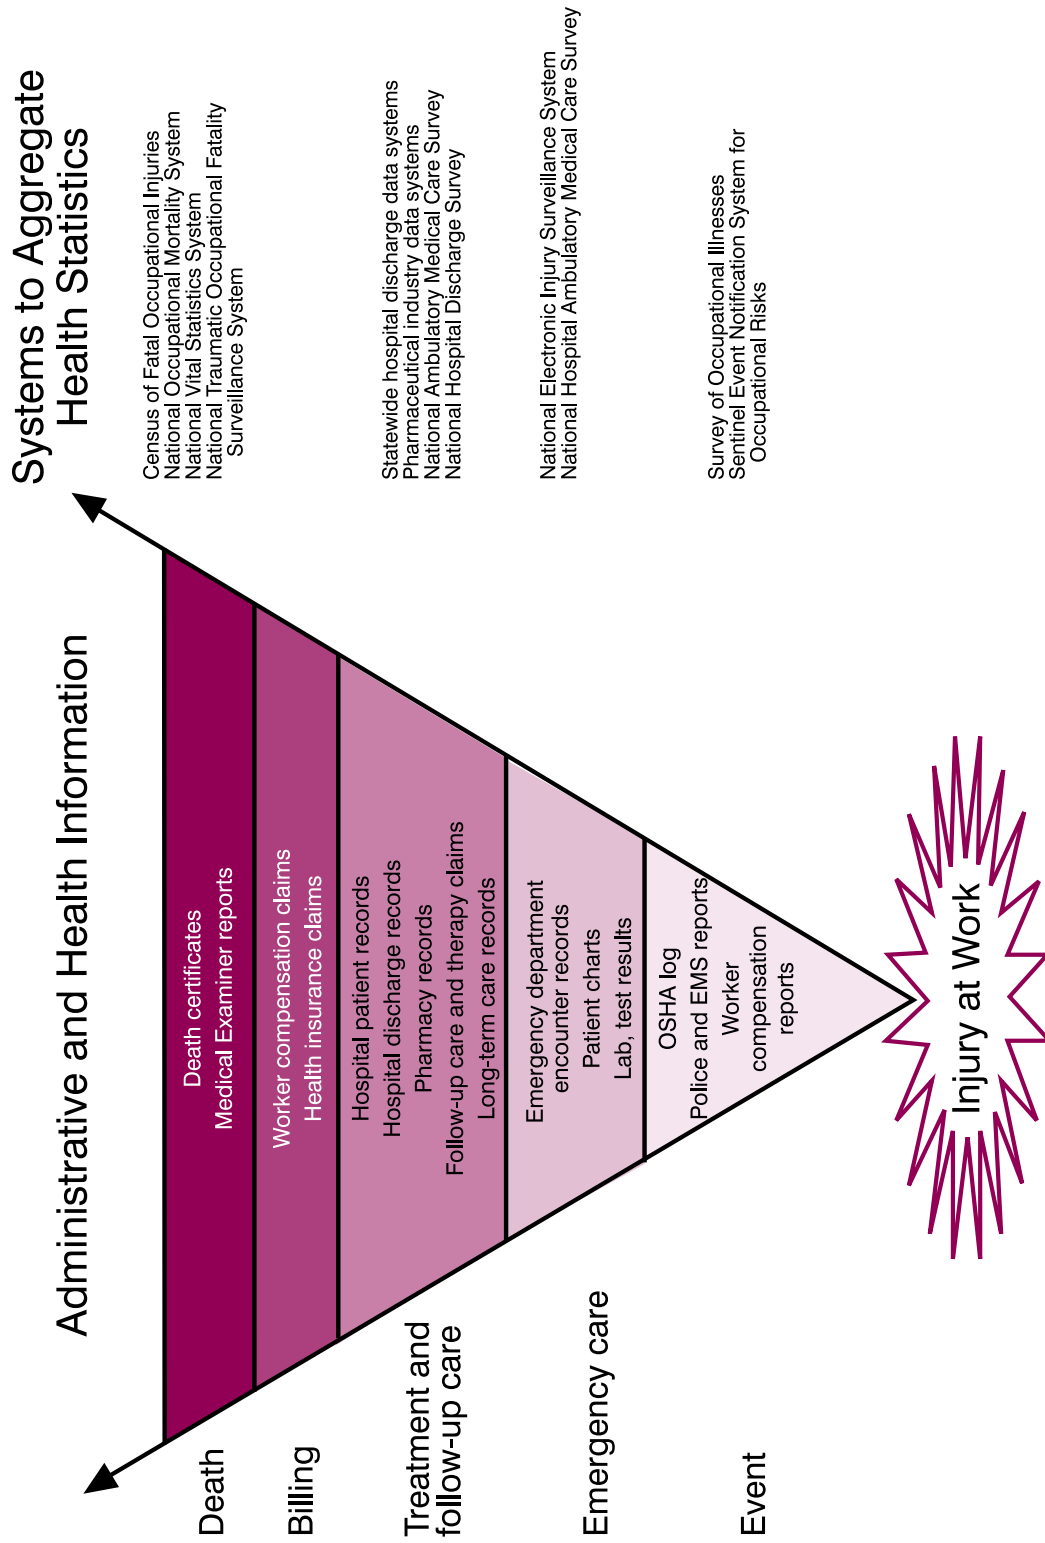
Systems to Aggregate Health Statistics

Census of Fatal Occupational Injuries
National Occupational Mortality System
National Vital Statistics System
National Traumatic Occupational Fatality Surveillance System

Statewide hospital discharge data systems
Pharmaceutical industry data systems
National Ambulatory Medical Care Survey
National Hospital Discharge Survey

National Electronic Injury Surveillance System
National Hospital Ambulatory Medical Care Survey

Survey of Occupational Illnesses
Sentinel Event Notification System for Occupational Risks

Administrative and Health Information

Death certificates
Medical Examiner reports

Worker compensation claims
Health insurance claims

Hospital patient records
Hospital discharge records
Pharmacy records
Follow-up care and therapy claims
Long-term care records

Emergency department encounter records
Patient charts
Lab, test results

OSHA log
Police and EMS reports
Worker compensation reports

Injury at Work

Death

Billing

Treatment and follow-up care

Emergency care

Event